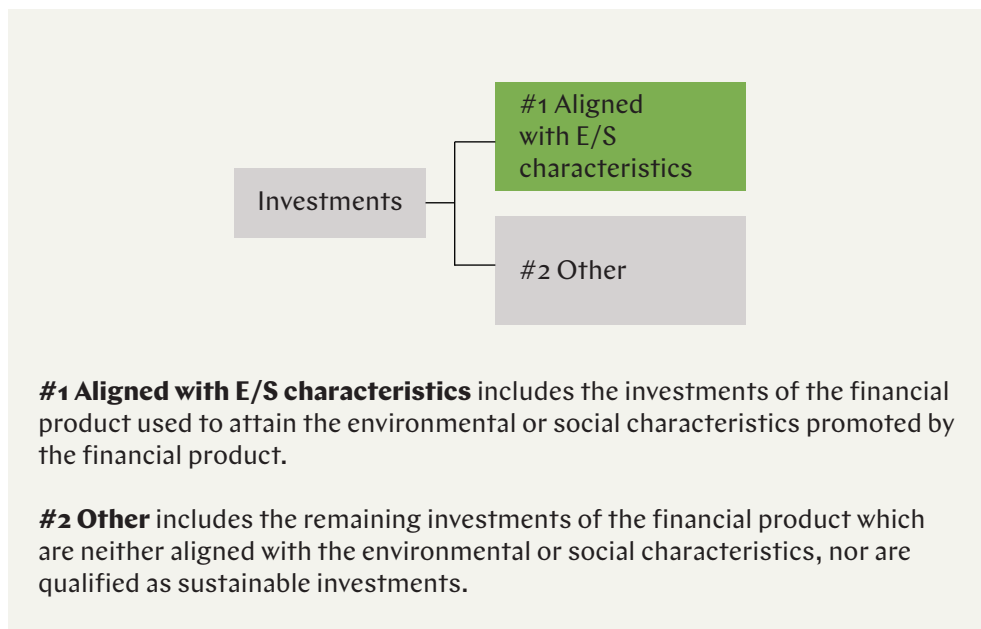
Investments

#1 Aligned with E/S characteristics

#2 Other

**#1 Aligned with E/S characteristics** includes the investments of the financial product used to attain the environmental or social characteristics promoted by the financial product.

**#2 Other** includes the remaining investments of the financial product which are neither aligned with the environmental or social characteristics, nor are qualified as sustainable investments.